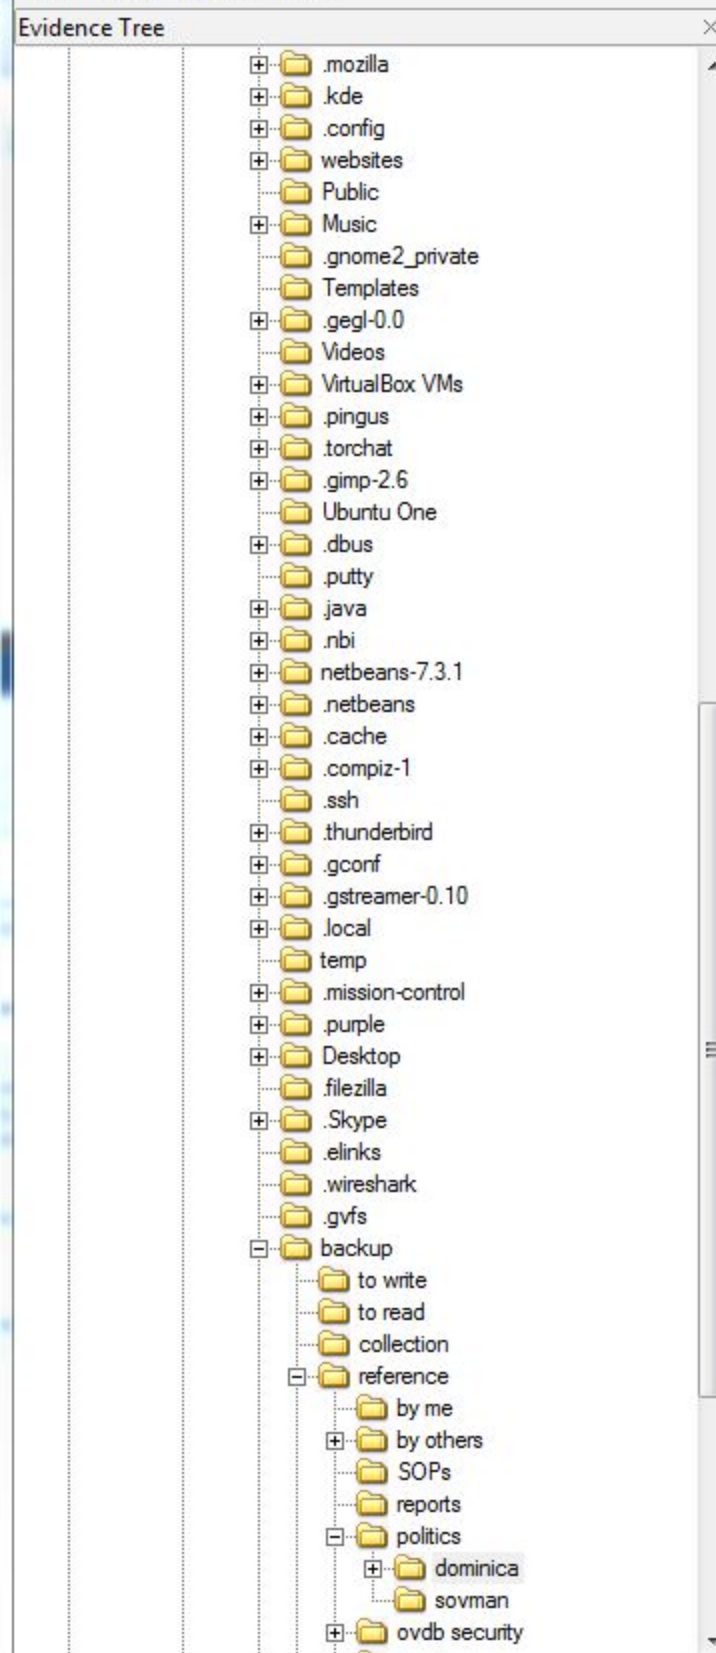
Evidence Tree

.mozilla
.kde
.config
websites
Public
Music
.gnome2_private
Templates
.gegl-0.0
Videos
VirtualBox VMs
.pingus
.torchat
.gimp-2.6
Ubuntu One
.dbus
.putty
.java
.nbi
netbeans-7.3.1
.netbeans
.cache
.compiz-1
.ssh
.thunderbird
.gconf
.gstreamer-0.10
.local
temp
.mission-control
.purple
Desktop
.filezilla
.Skype
.elinks
.wireshark
.gvfs
backup
to write
to read
collection
reference
by me
by others
SOPs
reports
politics
dominica
sovman
ovdb security